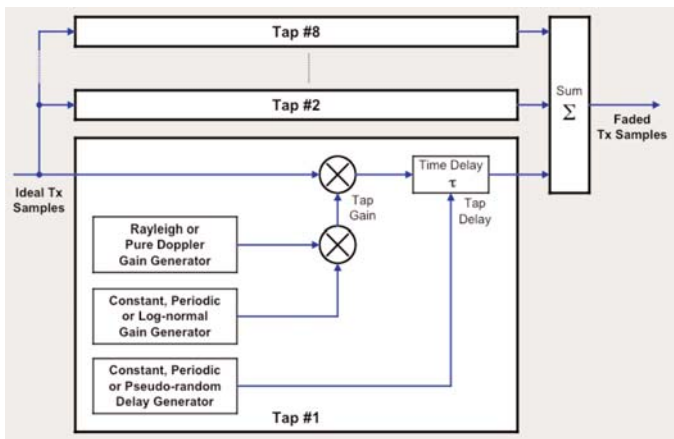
Tap #8

Tap #2

Sum
$\Sigma$

Faded Tx Samples

Ideal Tx Samples

Time Delay
$\tau$

Tap Gain

Tap Delay

Rayleigh or Pure Doppler Gain Generator

Constant, Periodic or Log-normal Gain Generator

Constant, Periodic or Pseudo-random Delay Generator

Tap #1